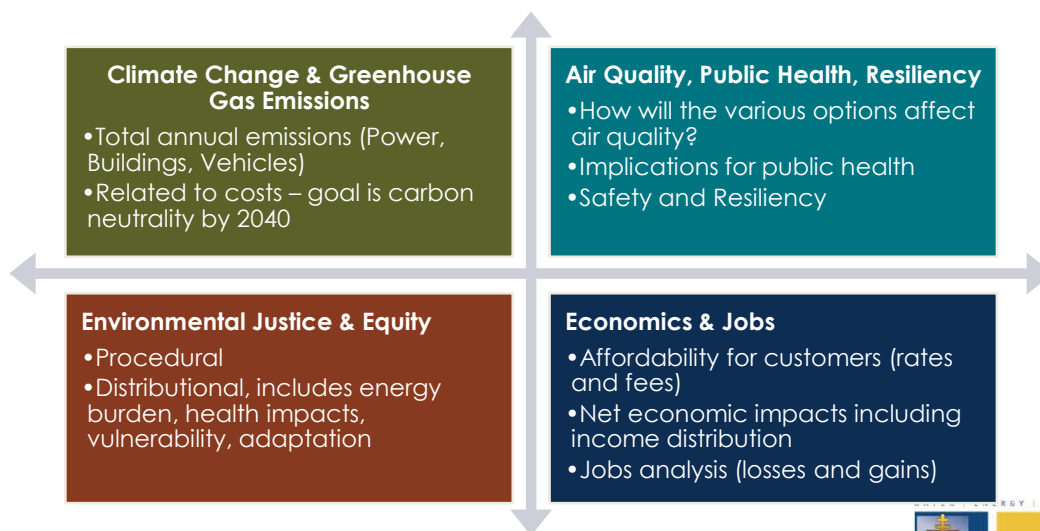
Climate Change & Greenhouse Gas Emissions

•Total annual emissions (Power, Buildings, Vehicles)

•Related to costs – goal is carbon neutrality by 2040

Air Quality, Public Health, Resiliency

•How will the various options affect air quality?

•Implications for public health

•Safety and Resiliency

Environmental Justice & Equity

•Procedural

•Distributional, includes energy burden, health impacts, vulnerability, adaptation

Economics & Jobs

•Affordability for customers (rates and fees)

•Net economic impacts including income distribution

•Jobs analysis (losses and gains)

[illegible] ENERGY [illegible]